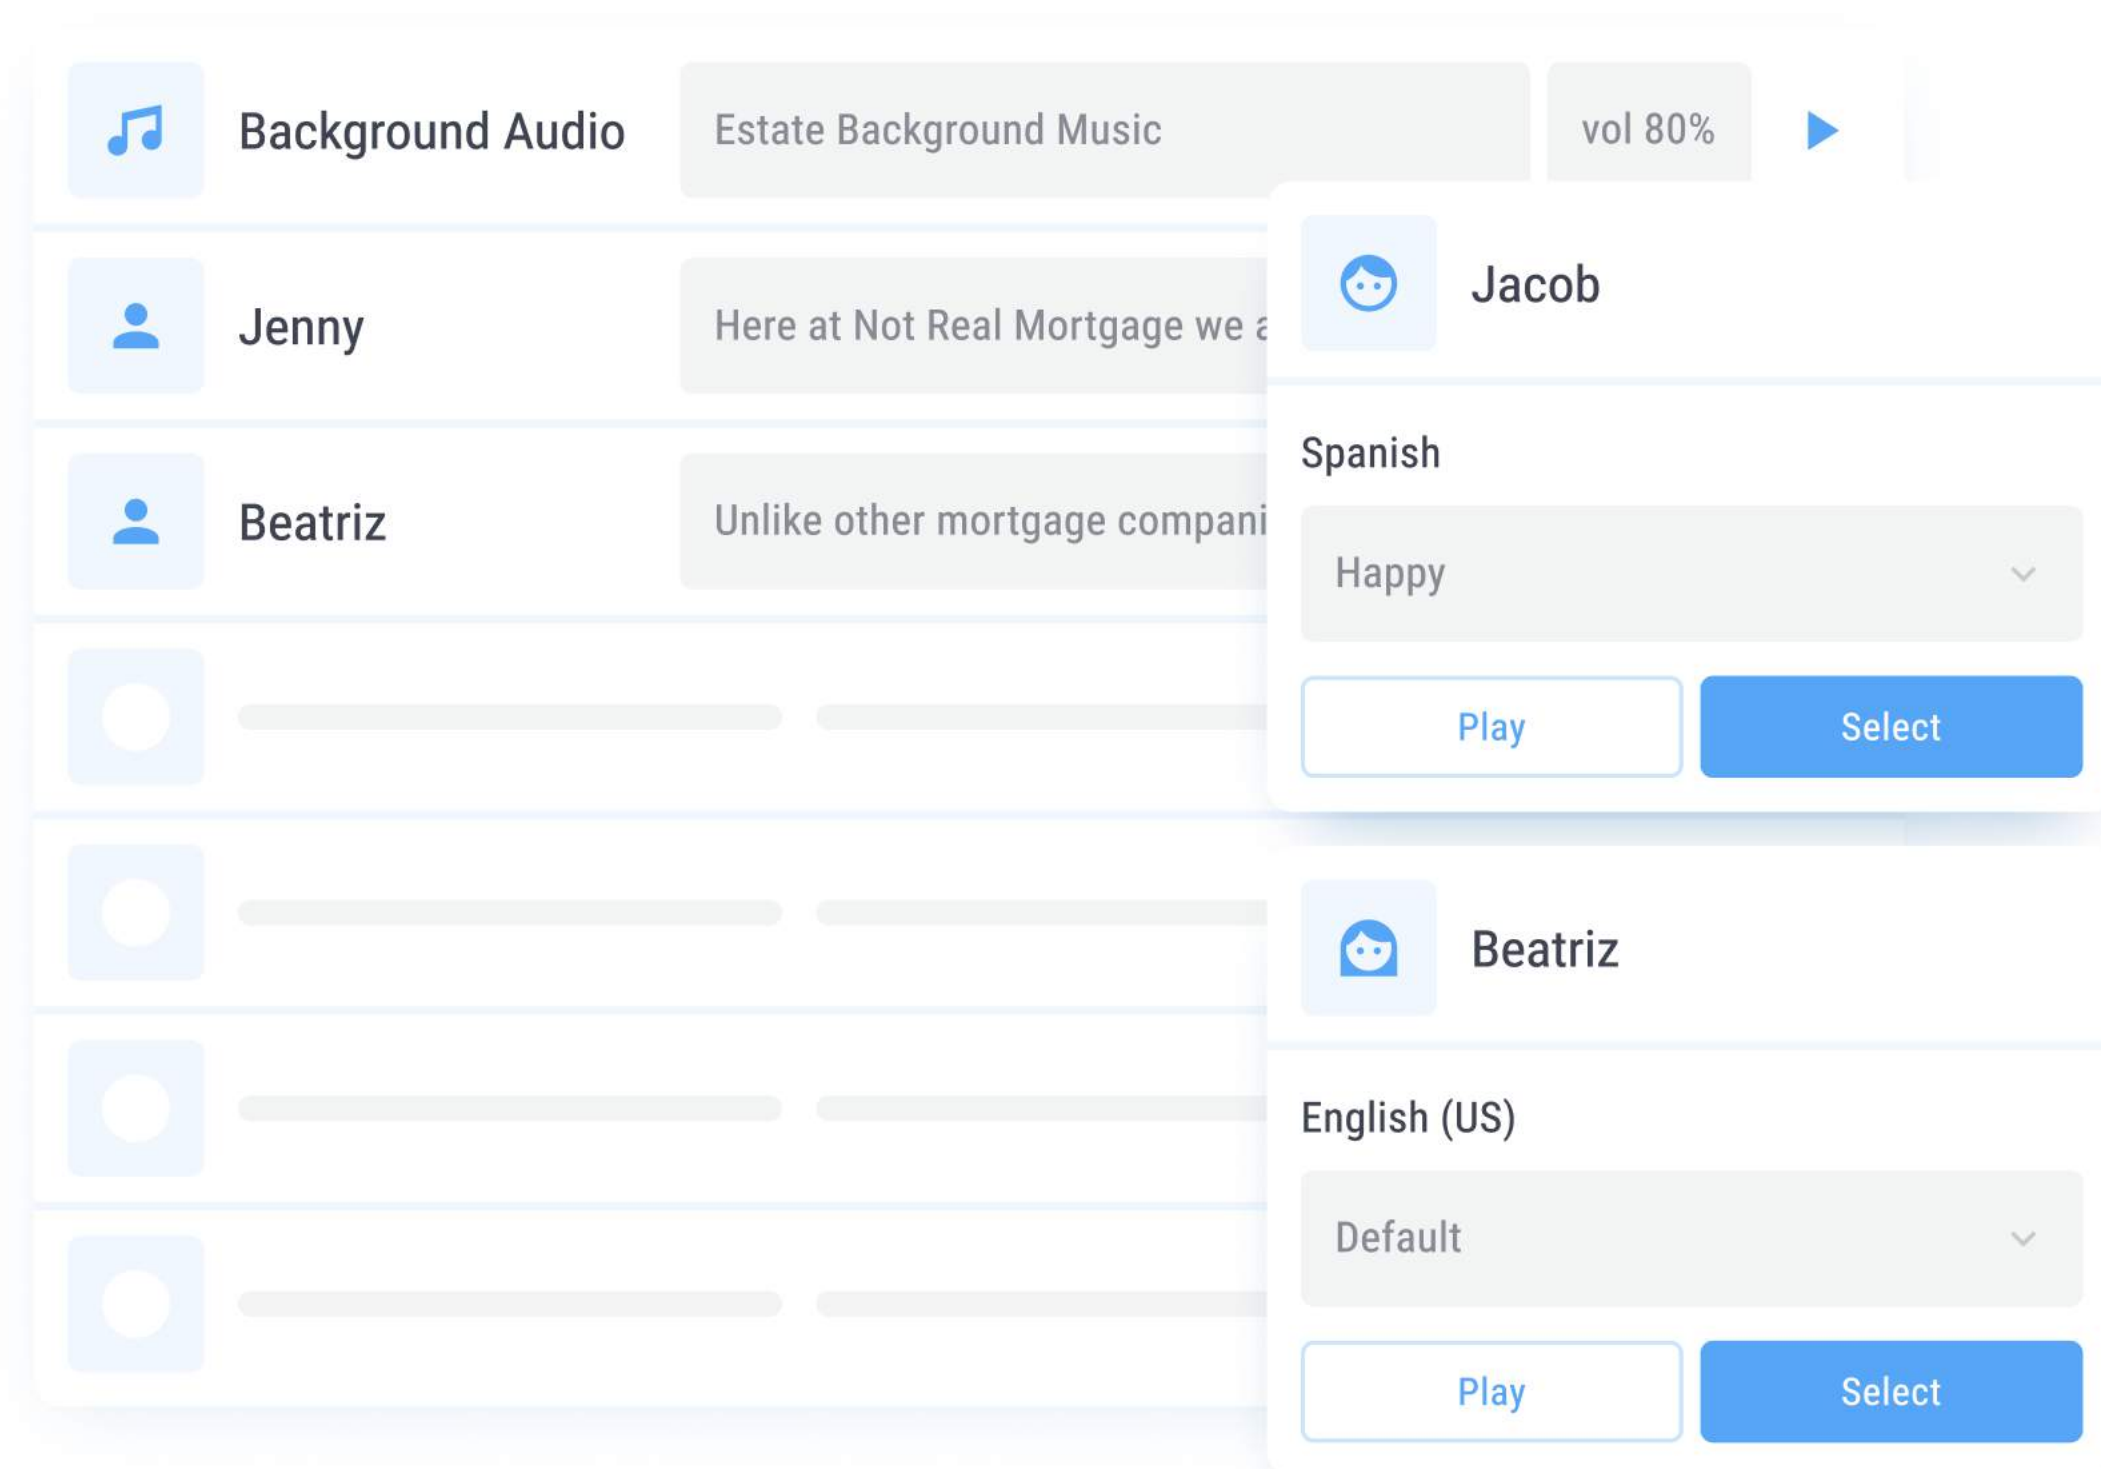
Background Audio
Estate Background Music
vol 80%

Jenny
Here at Not Real Mortgage we a

Beatriz
Unlike other mortgage compani

Jacob

Spanish

Happy

Play
Select

Beatriz

English (US)

Default

Play
Select